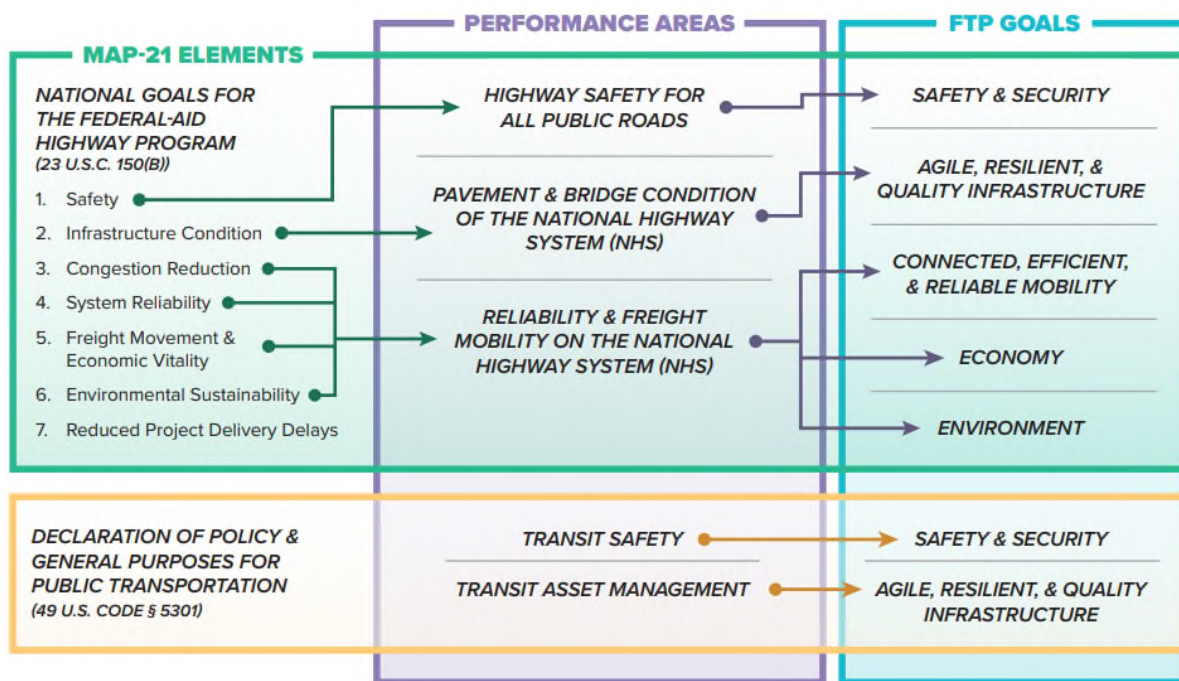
MAP-21 ELEMENTS

PERFORMANCE AREAS

FTP GOALS

NATIONAL GOALS FOR THE FEDERAL-AID HIGHWAY PROGRAM
(23 U.S.C. 150(B))

1. Safety
2. Infrastructure Condition
3. Congestion Reduction
4. System Reliability
5. Freight Movement & Economic Vitality
6. Environmental Sustainability
7. Reduced Project Delivery Delays

HIGHWAY SAFETY FOR ALL PUBLIC ROADS

PAVEMENT & BRIDGE CONDITION OF THE NATIONAL HIGHWAY SYSTEM (NHS)

RELIABILITY & FREIGHT MOBILITY ON THE NATIONAL HIGHWAY SYSTEM (NHS)

SAFETY & SECURITY

AGILE, RESILIENT, & QUALITY INFRASTRUCTURE

CONNECTED, EFFICIENT, & RELIABLE MOBILITY

ECONOMY

ENVIRONMENT

DECLARATION OF POLICY & GENERAL PURPOSES FOR PUBLIC TRANSPORTATION
(49 U.S. CODE § 5301)

TRANSIT SAFETY

TRANSIT ASSET MANAGEMENT

SAFETY & SECURITY

AGILE, RESILIENT, & QUALITY INFRASTRUCTURE